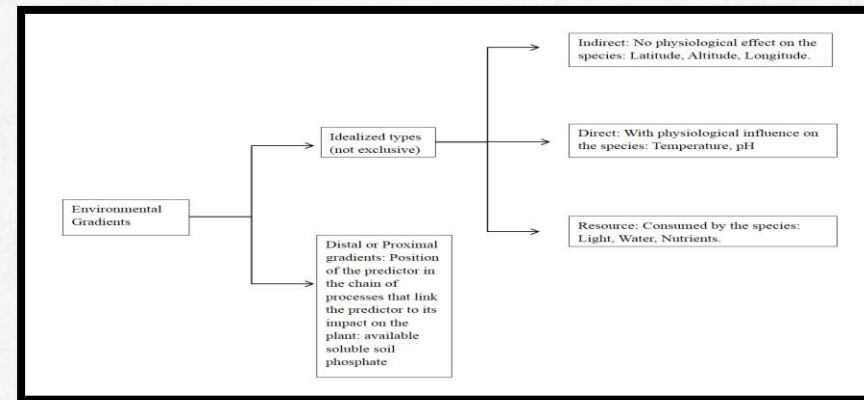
Environmental Gradients

Idealized types (not exclusive)

Distal or Proximal gradients: Position of the predictor in the chain of processes that link the predictor to its impact on the plant: available soluble soil phosphate

Indirect: No physiological effect on the species: Latitude, Altitude, Longitude.

Direct: With physiological influence on the species: Temperature, pH

Resource: Consumed by the species: Light, Water, Nutrients.